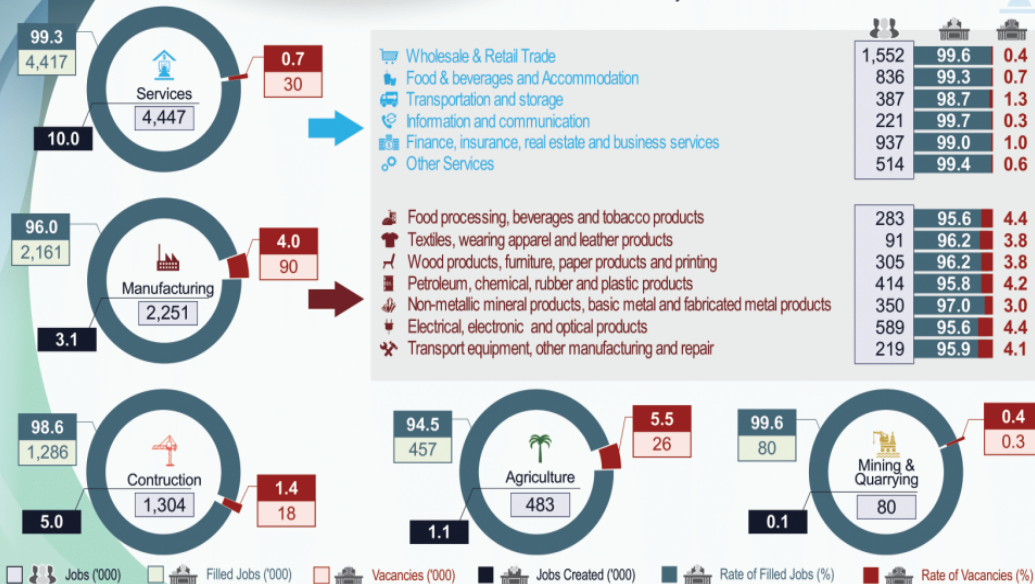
99.3
4,417
Services
4,447
0.7
30
10.0

Wholesale & Retail Trade
Food & beverages and Accommodation
Transportation and storage
Information and communication
Finance, insurance, real estate and business services
Other Services

| | | |
|---|---|---|
| 1,552 | 99.6 | 0.4 |
| 836 | 99.3 | 0.7 |
| 387 | 98.7 | 1.3 |
| 221 | 99.7 | 0.3 |
| 937 | 99.0 | 1.0 |
| 514 | 99.4 | 0.6 |

96.0
2,161
Manufacturing
2,251
4.0
90
3.1

Food processing, beverages and tobacco products
Textiles, wearing apparel and leather products
Wood products, furniture, paper products and printing
Petroleum, chemical, rubber and plastic products
Non-metallic mineral products, basic metal and fabricated metal products
Electrical, electronic and optical products
Transport equipment, other manufacturing and repair

| | | |
|---|---|---|
| 283 | 95.6 | 4.4 |
| 91 | 96.2 | 3.8 |
| 305 | 96.2 | 3.8 |
| 414 | 95.8 | 4.2 |
| 350 | 97.0 | 3.0 |
| 589 | 95.6 | 4.4 |
| 219 | 95.9 | 4.1 |

98.6
1,286
Contruction
1,304
1.4
18
5.0

94.5
457
Agriculture
483
5.5
26
1.1

99.6
80
Mining & Quarrying
80
0.4
0.3
0.1

Jobs ('000) Filled Jobs ('000) Vacancies ('000) Jobs Created ('000) Rate of Filled Jobs (%) Rate of Vacancies (%)